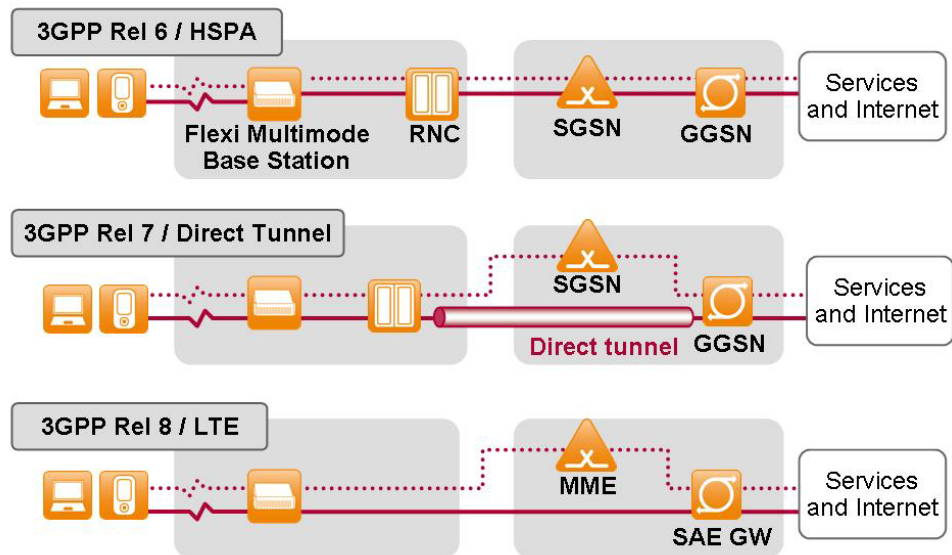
3GPP Rel 6 / HSPA

Flexi Multimode Base Station

RNC

SGSN

GGSN

Services and Internet

3GPP Rel 7 / Direct Tunnel

SGSN

Direct tunnel

GGSN

Services and Internet

3GPP Rel 8 / LTE

MME

SAE GW

Services and Internet